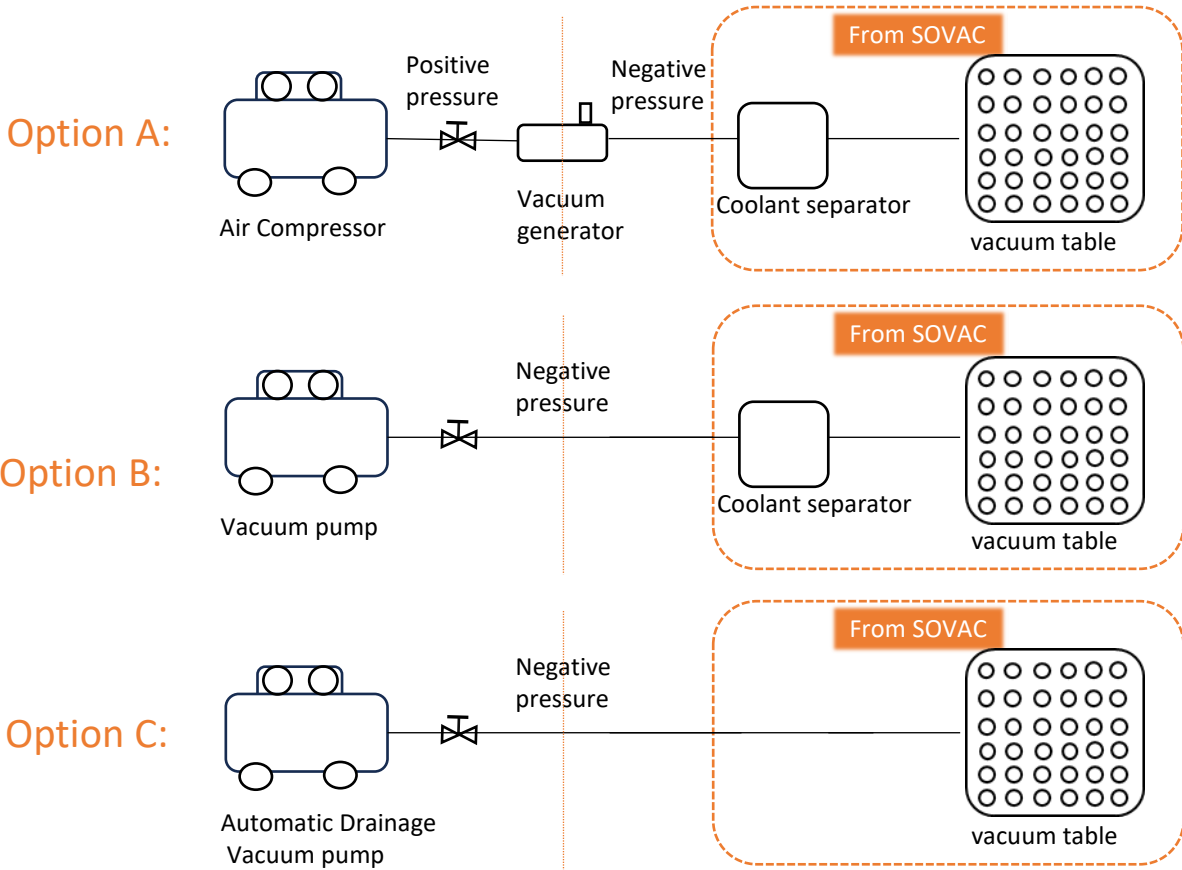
Option A:

Air Compressor

Positive pressure

Vacuum generator

Negative pressure

From SOVAC

Coolant separator

vacuum table

Option B:

Vacuum pump

Negative pressure

From SOVAC

Coolant separator

vacuum table

Option C:

Automatic Drainage Vacuum pump

Negative pressure

From SOVAC

vacuum table